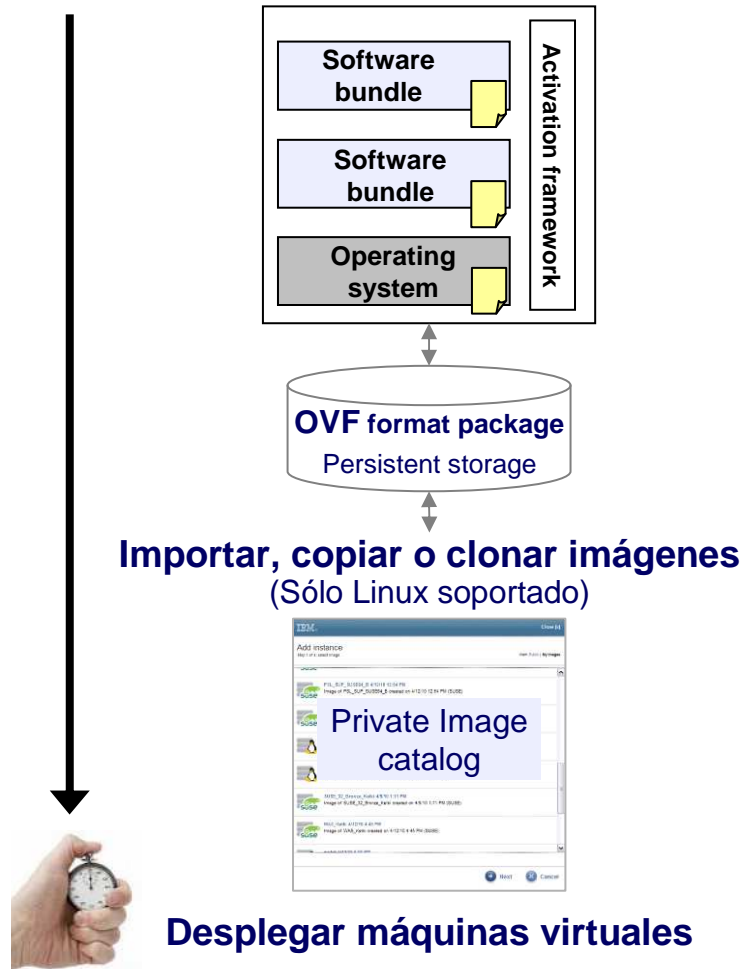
Software bundle

Software bundle

Operating system

Activation framework

OVF format package
Persistent storage

Importar, copiar o clonar imágenes
(Sólo Linux soportado)

IBM.
Close [x]
Add instance
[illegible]
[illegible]
PSL_SUP_SUSE64_8 4/12/10 12:56 PM
Image of PSL_SUP_SUSE64_8 created on 4/12/10 12:56 PM (SUSE)
Private Image catalog
INTEL_32_Bronze_Kelvin 4/9/10 1:11 PM
Image of SUSE_32_Bronze_Kelvin created on 4/9/10 1:11 PM (SUSE)
WAS_Kelvin 4/12/10 9:45 PM
Image of WAS_Kelvin created on 4/12/10 9:45 PM (SUSE)
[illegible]
Next
Cancel

Desplegar máquinas virtuales